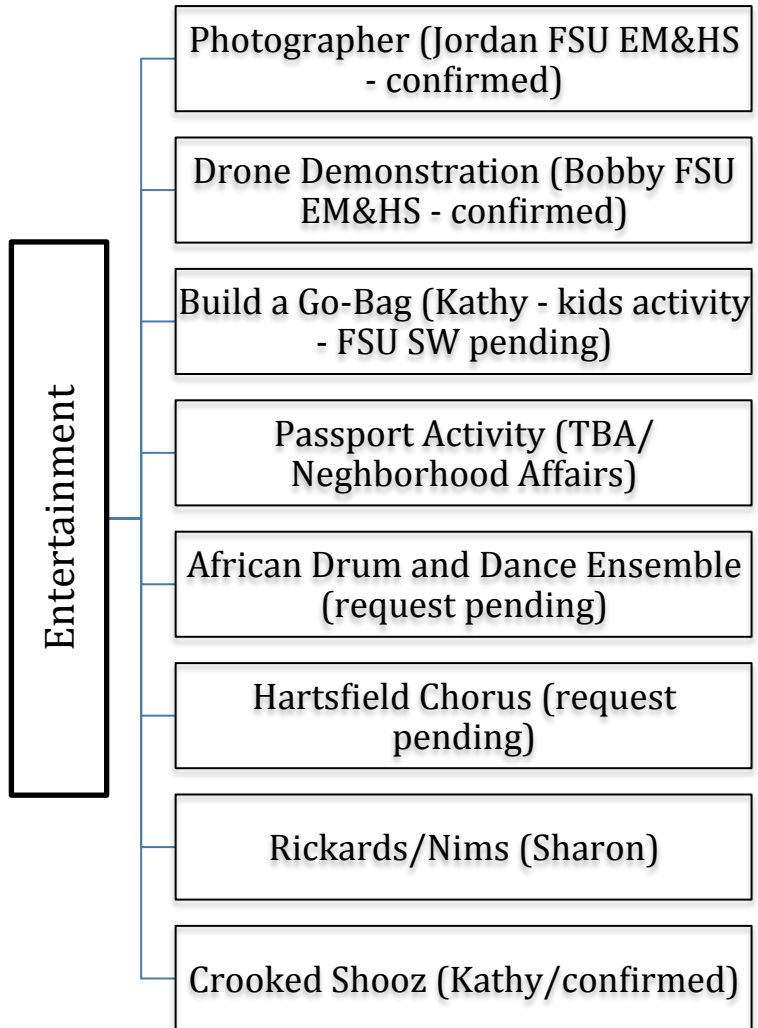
Entertainment

Photographer (Jordan FSU EM&HS - confirmed)

Drone Demonstration (Bobby FSU EM&HS - confirmed)

Build a Go-Bag (Kathy - kids activity - FSU SW pending)

Passport Activity (TBA/ Neghborhood Affairs)

African Drum and Dance Ensemble (request pending)

Hartsfield Chorus (request pending)

Rickards/Nims (Sharon)

Crooked Shooz (Kathy/confirmed)